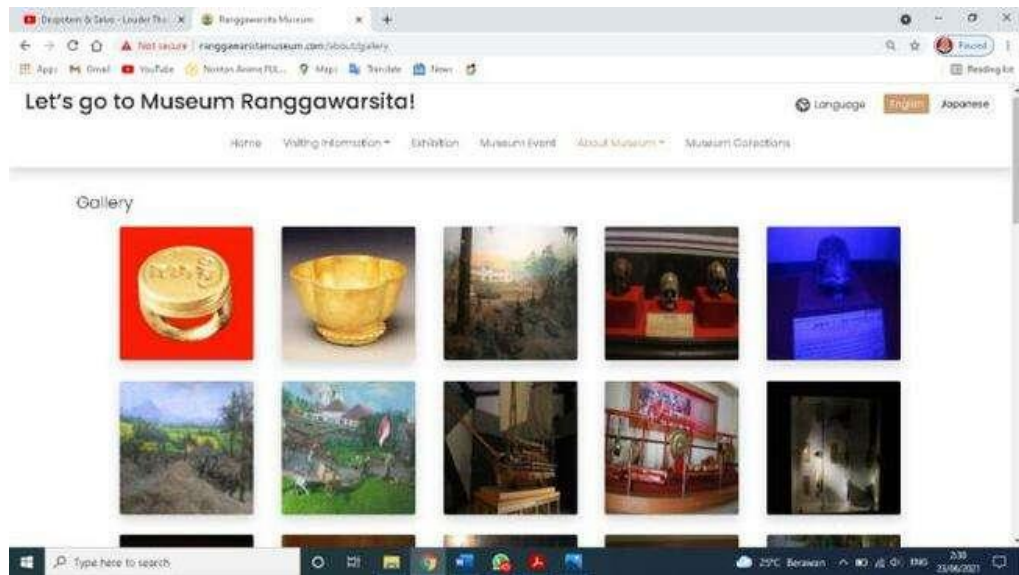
Dropdown & Salvo - Louder Tha... ×
Ranggawarsita Museum ×
+
Not secure | ranggawarsitamuseum.com/about/gallery
Paused
Apps
Gmail
YouTube
Nonton Anime FUL...
Maps
Translate
News
Reading list

Let's go to Museum Ranggawarsita!
Language English Japanese

Home Visiting Information ▾ Exhibition Museum Event About Museum ▾ Museum Collections

Gallery

Type here to search
25°C Berawan ENG 2:30 23/06/2021